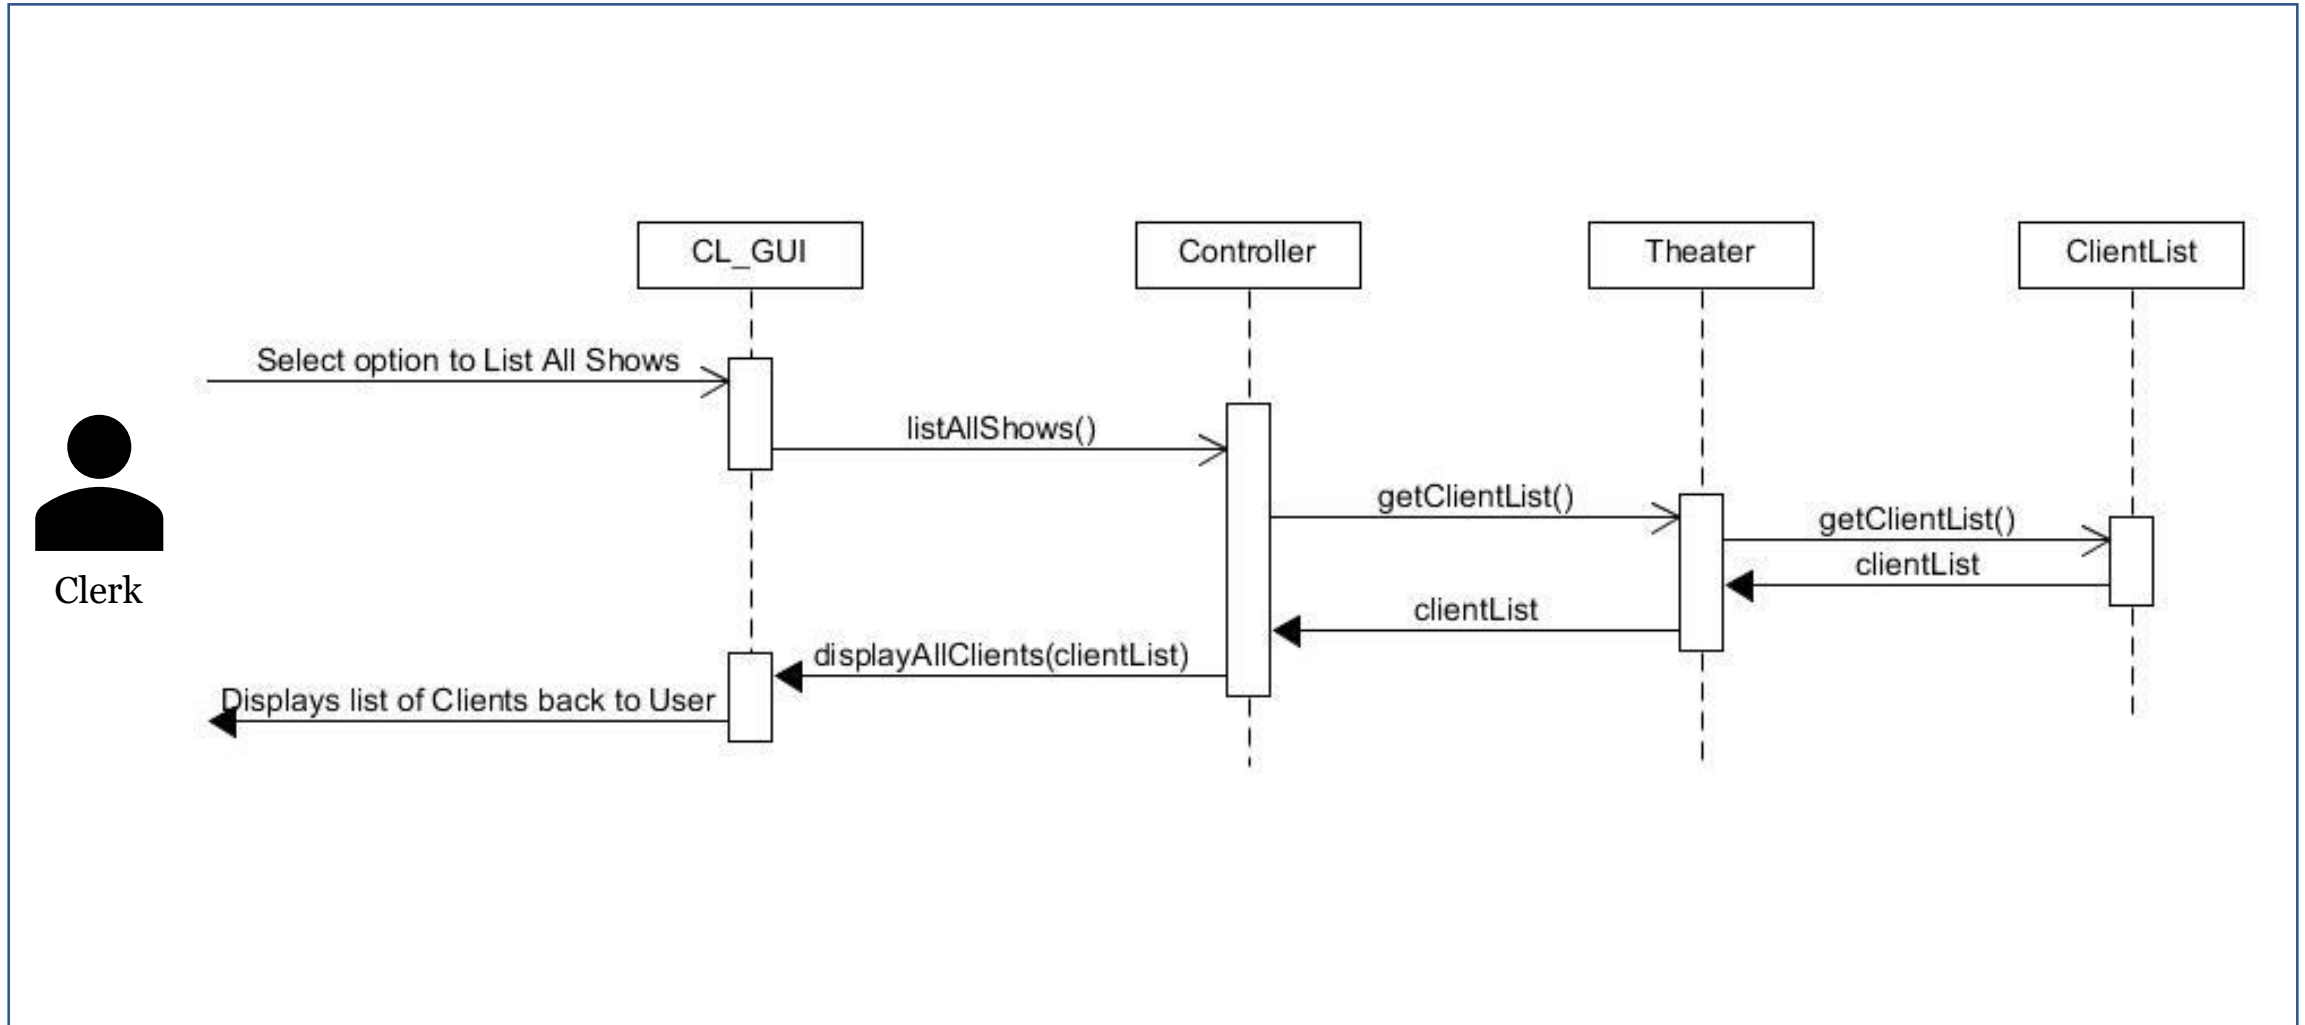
CL_GUI

Controller

Theater

ClientList

Select option to List All Shows

listAllShows()

getClientList()

getClientList()

clientList

clientList

displayAllClients(clientList)

Displays list of Clients back to User

Clerk